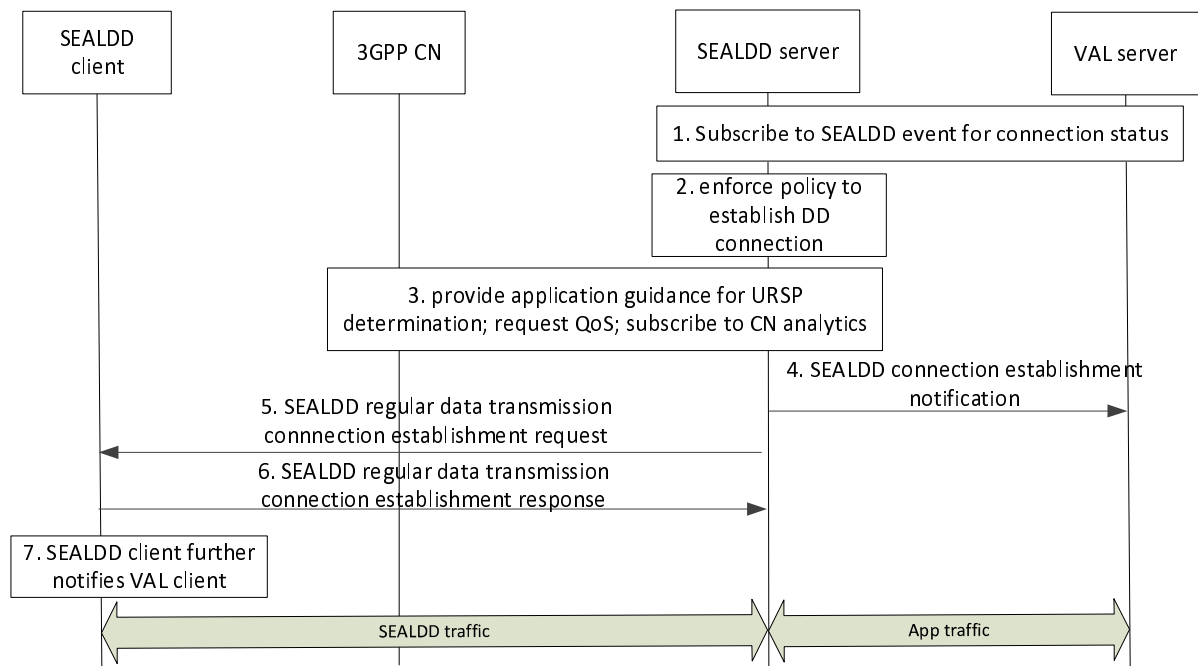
SEALDD client

3GPP CN

SEALDD server

VAL server

1. Subscribe to SEALDD event for connection status

2. enforce policy to establish DD connection

3. provide application guidance for URSP determination; request QoS; subscribe to CN analytics

4. SEALDD connection establishment notification

5. SEALDD regular data transmission connnection establishment request

6. SEALDD regular data transmission connection establishment response

7. SEALDD client further notifies VAL client

SEALDD traffic

App traffic